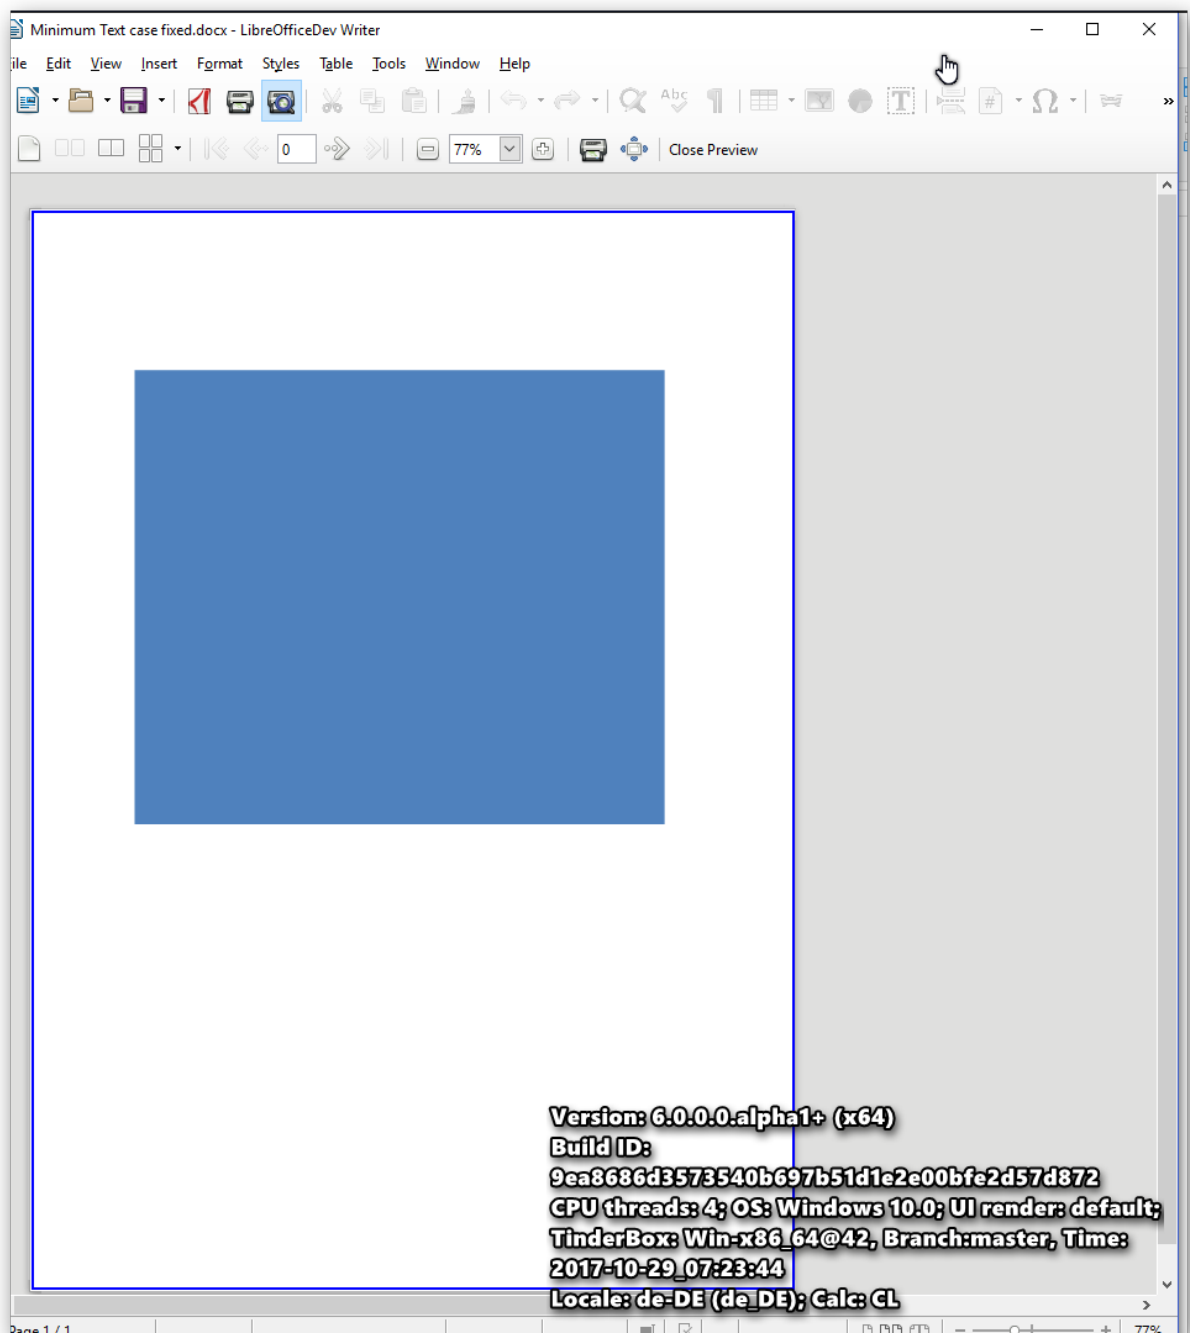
Minimum Text case fixed.docx - LibreOfficeDev Writer

ile Edit View Insert Format Styles Table Tools Window Help

0 77% Close Preview

Version: 6.0.0.0.alpha1+ (x64)
Build ID:
9ea8686d3573540b697b51d1e2e00bfe2d57d872
CPU threads: 4; OS: Windows 10.0; UI render: default;
TinderBox: Win-x86_64@42, Branch:master, Time:
2017-10-29_07:23:44
Locale: de-DE (de_DE); Calc: CL

Page 1 / 1 77%